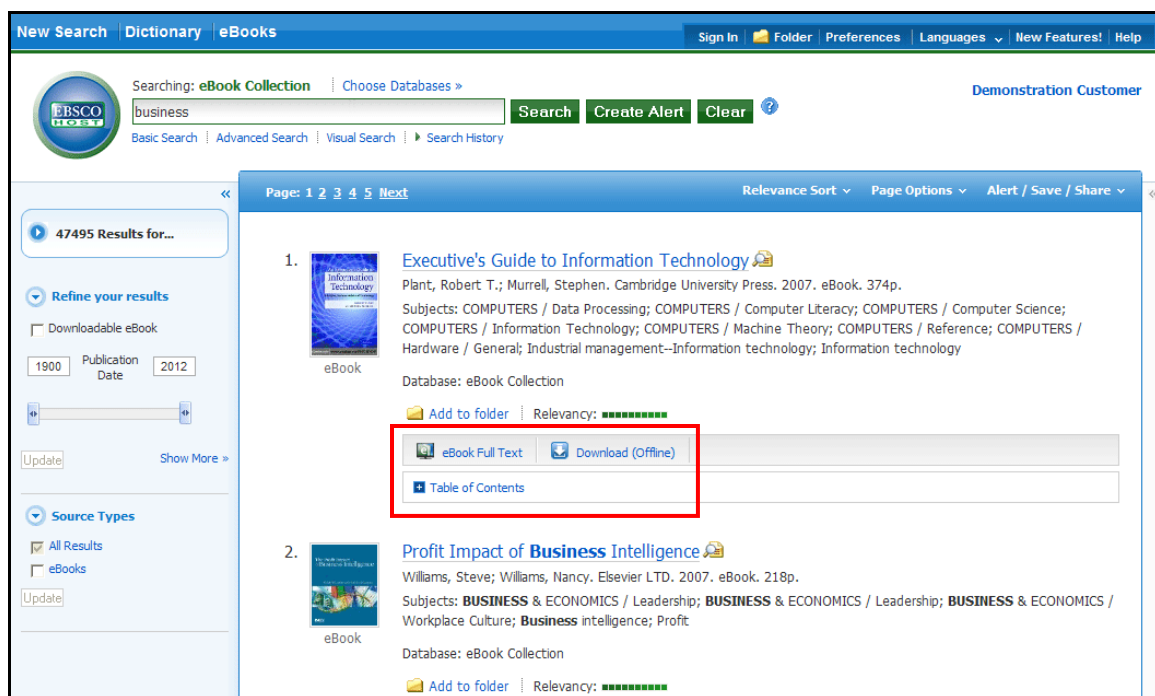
New Search | Dictionary | eBooks

Sign In | Folder | Preferences | Languages | New Features! | Help

EBSCO HOST

Searching: eBook Collection | Choose Databases »

business

Search Create Alert Clear

Basic Search | Advanced Search | Visual Search | Search History

Demonstration Customer

«

47495 Results for...

Refine your results

Downloadable eBook

1900 Publication Date 2012

Update

Show More »

Source Types

All Results

eBooks

Update

Page: 1 2 3 4 5 Next

Relevance Sort | Page Options | Alert / Save / Share

1. Executive's Guide to Information Technology

Plant, Robert T.; Murrell, Stephen. Cambridge University Press. 2007. eBook. 374p.

Subjects: COMPUTERS / Data Processing; COMPUTERS / Computer Literacy; COMPUTERS / Computer Science; COMPUTERS / Information Technology; COMPUTERS / Machine Theory; COMPUTERS / Reference; COMPUTERS / Hardware / General; Industrial management--Information technology; Information technology

eBook

Database: eBook Collection

Add to folder | Relevancy:

eBook Full Text | Download (Offline)

Table of Contents

2. Profit Impact of Business Intelligence

Williams, Steve; Williams, Nancy. Elsevier LTD. 2007. eBook. 218p.

Subjects: BUSINESS & ECONOMICS / Leadership; BUSINESS & ECONOMICS / Leadership; BUSINESS & ECONOMICS / Workplace Culture; Business intelligence; Profit

eBook

Database: eBook Collection

Add to folder | Relevancy: